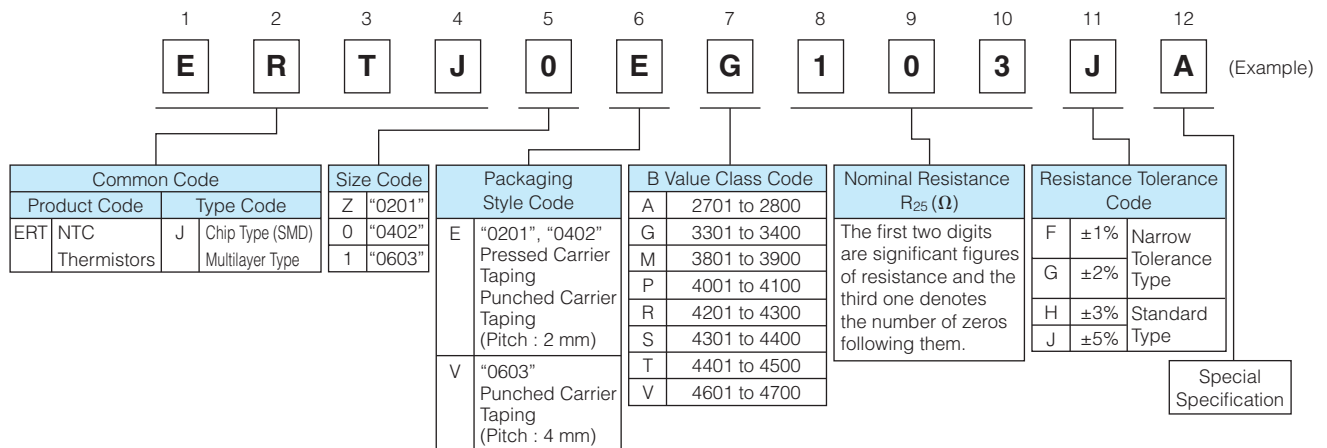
| 1 | 2 | 3 | 4 | 5 | 6 | 7 | 8 | 9 | 10 | 11 | 12 |
|---|---|---|---|---|---|---|---|---|---|---|---|
| E | R | T | J | 0 | E | G | 1 | 0 | 3 | J | A |

(Example)

Common Code

| Product Code | | Type Code | |
|---|---|---|---|
| ERT | NTC Thermistors | J | Chip Type (SMD) Multilayer Type |

Size Code

| | |
|---|---|
| Z | "0201" |
| 0 | "0402" |
| 1 | "0603" |

Packaging Style Code

| | |
|---|---|
| E | "0201", "0402" Pressed Carrier Taping Punched Carrier Taping (Pitch : 2 mm) |
| V | "0603" Punched Carrier Taping (Pitch : 4 mm) |

B Value Class Code

| | |
|---|---|
| A | 2701 to 2800 |
| G | 3301 to 3400 |
| M | 3801 to 3900 |
| P | 4001 to 4100 |
| R | 4201 to 4300 |
| S | 4301 to 4400 |
| T | 4401 to 4500 |
| V | 4601 to 4700 |

Nominal Resistance $R_{25}$ ($\Omega$)

The first two digits are significant figures of resistance and the third one denotes the number of zeros following them.

Resistance Tolerance Code

| | | |
|---|---|---|
| F | ±1% | Narrow Tolerance Type |
| G | ±2% | |
| H | ±3% | Standard Type |
| J | ±5% | |

Special Specification